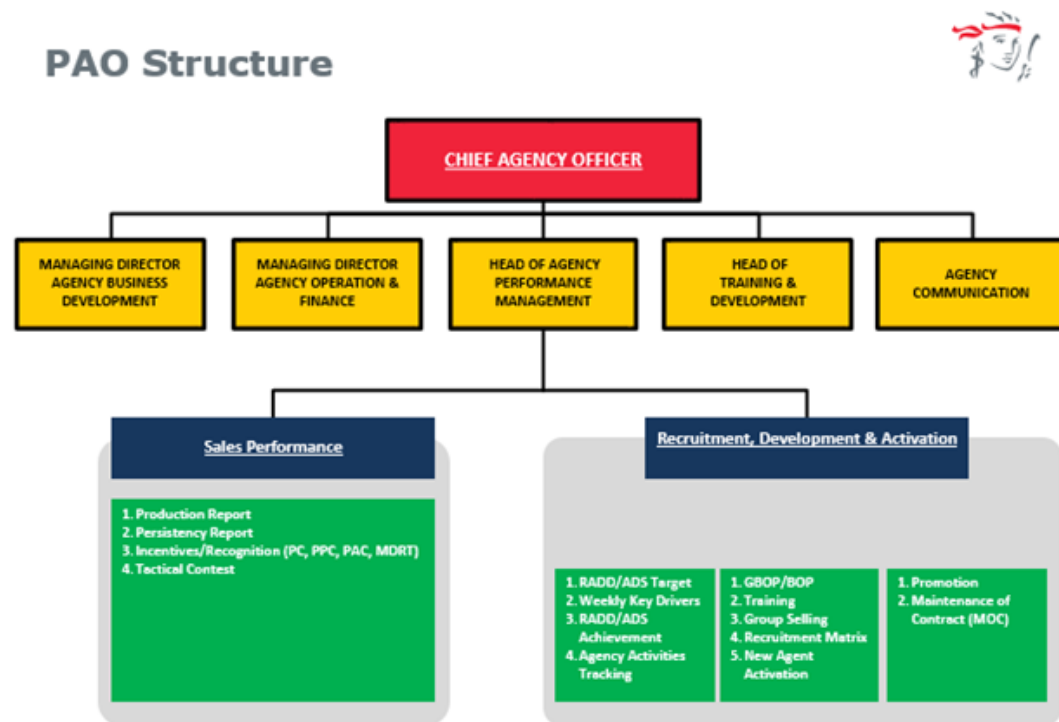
PAO Structure

CHIEF AGENCY OFFICER

MANAGING DIRECTOR AGENCY BUSINESS DEVELOPMENT

MANAGING DIRECTOR AGENCY OPERATION & FINANCE

HEAD OF AGENCY PERFORMANCE MANAGEMENT

HEAD OF TRAINING & DEVELOPMENT

AGENCY COMMUNICATION

Sales Performance

1. Production Report
2. Persistency Report
3. Incentives/Recognition (PC, PPC, PAC, MDRT)
4. Tactical Contest

Recruitment, Development & Activation

1. RADD/ADS Target
2. Weekly Key Drivers
3. RADD/ADS Achievement
4. Agency Activities Tracking

1. GBOP/BOP
2. Training
3. Group Selling
4. Recruitment Matrix
5. New Agent Activation

1. Promotion
2. Maintenance of Contract (MOC)